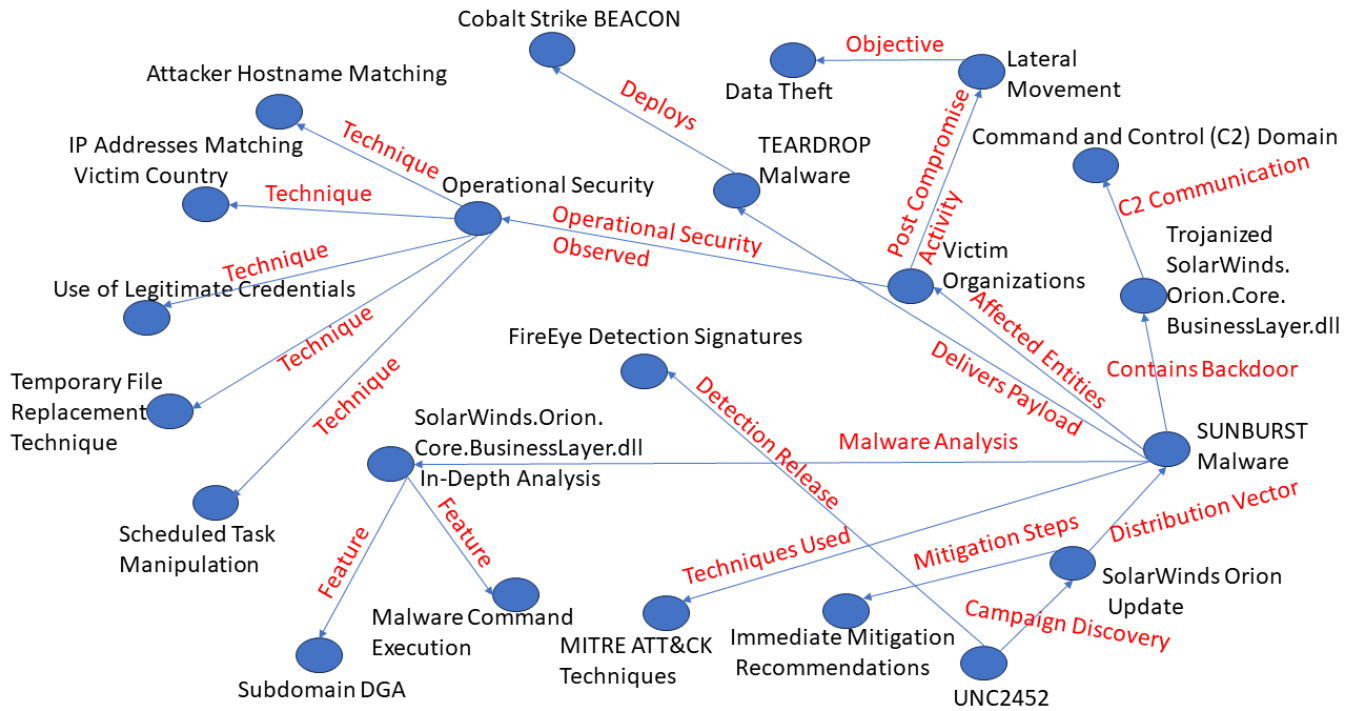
Cobalt Strike BEACON

Objective

Lateral Movement

Data Theft

Attacker Hostname Matching

Deploys

Technique

TEARDROP Malware

Post Compromise Activity

Command and Control (C2) Domain

IP Addresses Matching Victim Country

Technique

Operational Security

C2 Communication

Operational Security Observed

Victim Organizations

Trojanized SolarWinds. Orion.Core. BusinessLayer.dll

Technique

Use of Legitimate Credentials

Technique

Affected Entities

FireEye Detection Signatures

Delivers Payload

Contains Backdoor

Technique

Temporary File Replacement Technique

Detection Release

SolarWinds.Orion. Core.BusinessLayer.dll In-Depth Analysis

Malware Analysis

SUNBURST Malware

Feature

Distribution Vector

Scheduled Task Manipulation

Feature

Techniques Used

Mitigation Steps

SolarWinds Orion Update

Malware Command Execution

Campaign Discovery

MITRE ATT&CK Techniques

Immediate Mitigation Recommendations

Subdomain DGA

UNC2452